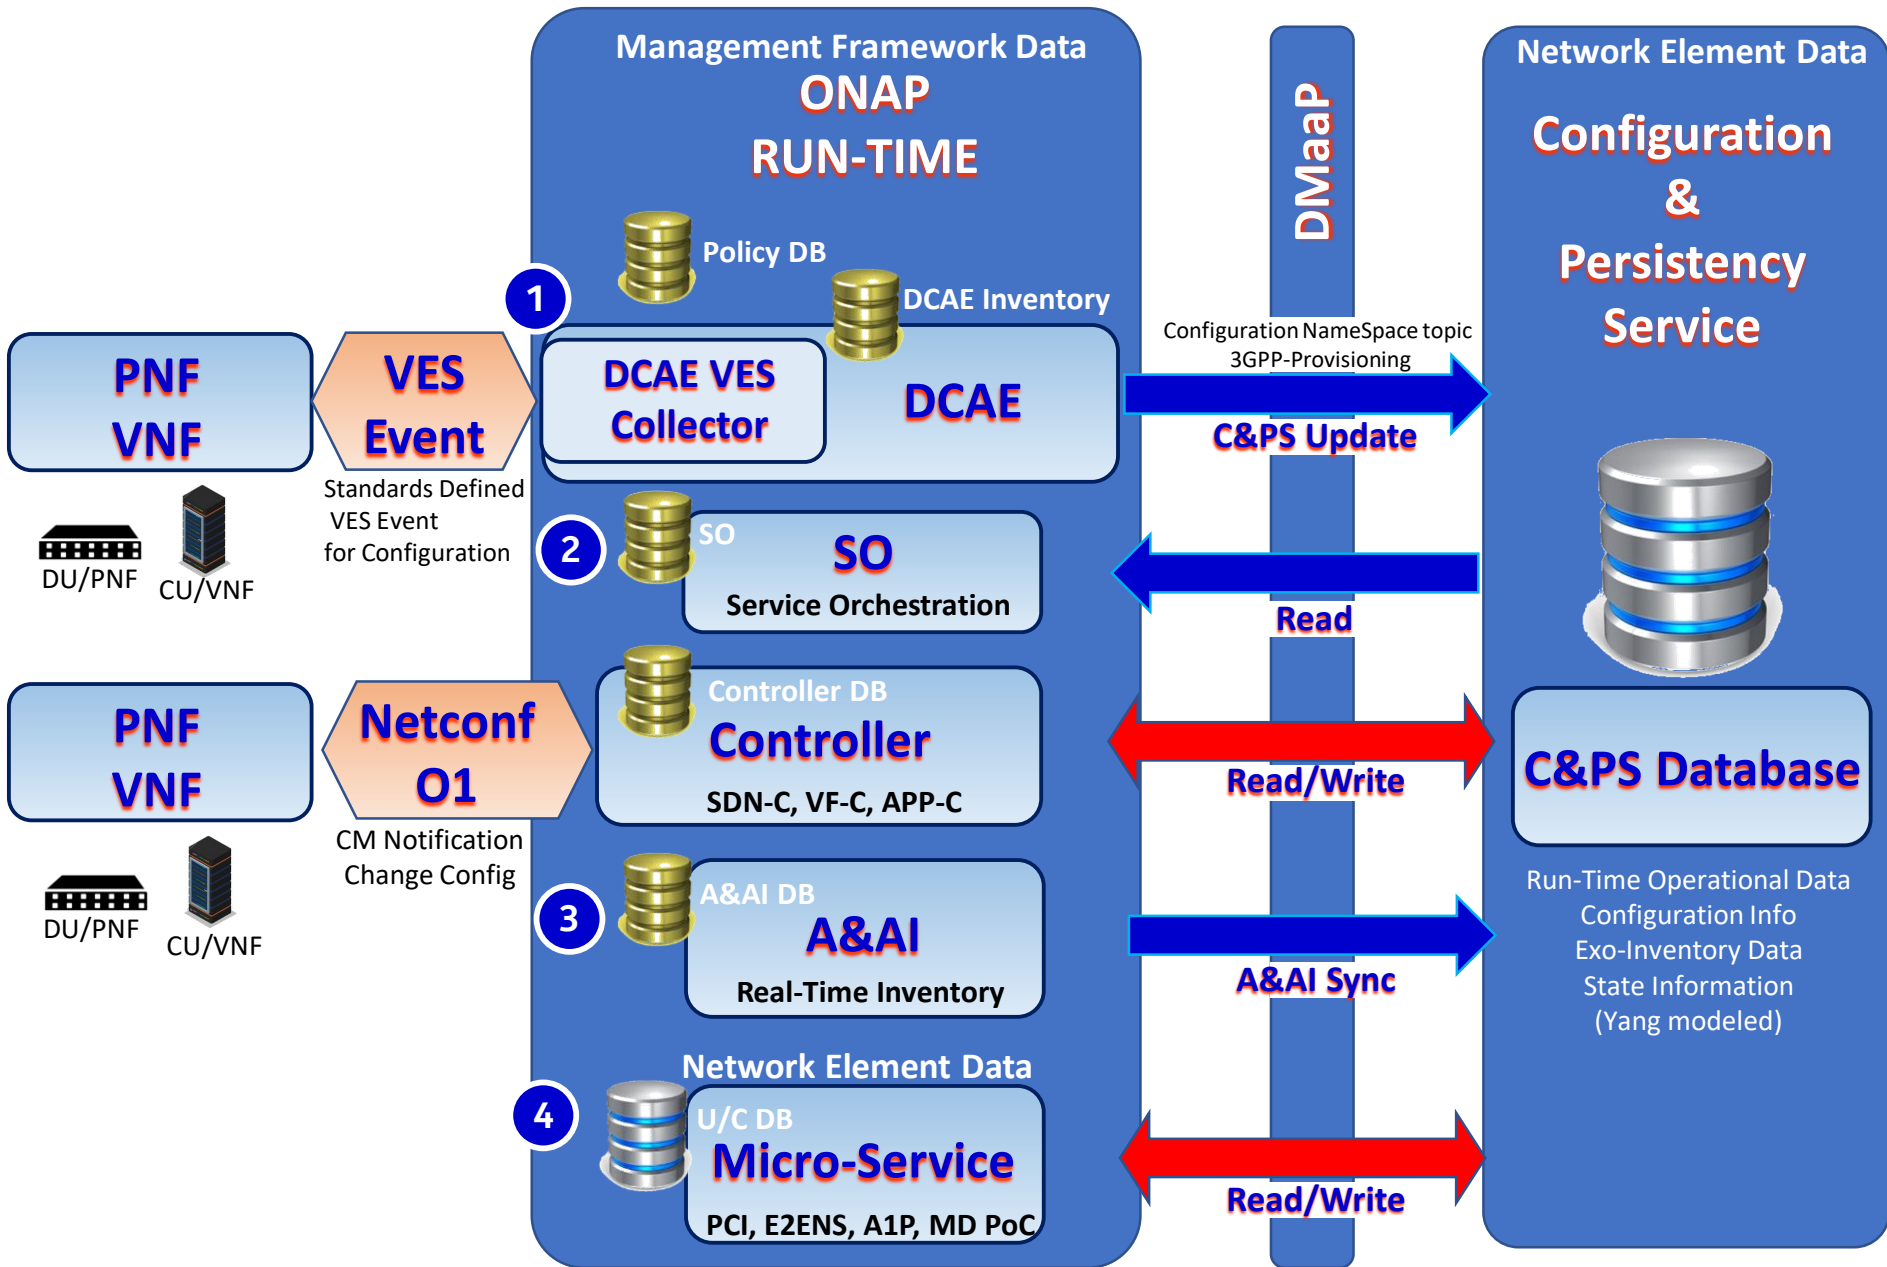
Management Framework Data
ONAP
RUN-TIME

DMaaP

Network Element Data
Configuration
&
Persistency
Service

Policy DB
1
DCAE Inventory

PNF
VNF

VES
Event

DCAE VES
Collector

DCAE

Configuration NameSpace topic
3GPP-Provisioning

C&PS Update

Standards Defined
VES Event
for Configuration

DU/PNF
CU/VNF

2
SO
SO
Service Orchestration

Read

PNF
VNF

Netconf
O1

Controller DB
Controller
SDN-C, VF-C, APP-C

Read/Write

C&PS Database

CM Notification
Change Config

DU/PNF
CU/VNF

3
A&AI DB
A&AI
Real-Time Inventory

A&AI Sync

Run-Time Operational Data
Configuration Info
Exo-Inventory Data
State Information
(Yang modeled)

Network Element Data
4
U/C DB
Micro-Service
PCI, E2ENS, A1P, MD PoC

Read/Write